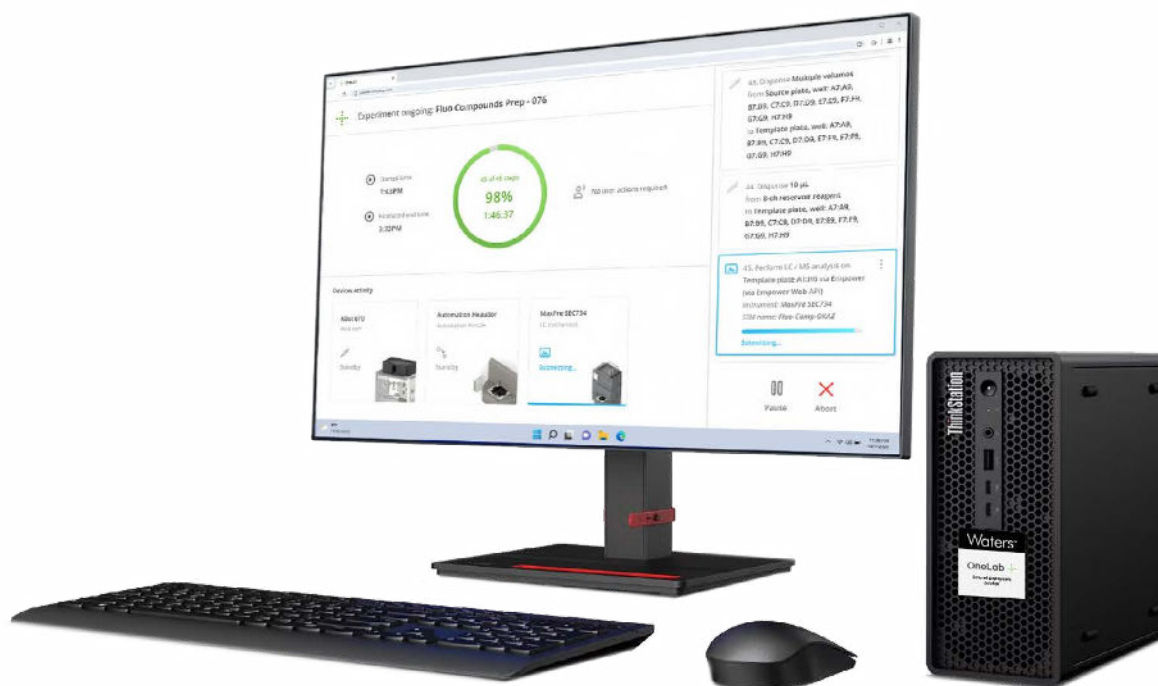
Experiment ongoing: Fluo Compounds Prep - 076

Start time
7:45PM

Anticipated end time
3:32PM

45 of 46 steps
98%
1:46:37

No user actions required

43. Dispense Multiple volumes from Source plate, well: A7:A9, B7:B9, C7:C9, D7:D9, E7:E9, F7:F9, G7:G9, H7:H9 to Template plate, well: A7:A9, B7:B9, C7:C9, D7:D9, E7:E9, F7:F9, G7:G9, H7:H9

44. Dispense 10 µL from 8-ch reservoir reagent to Template plate, well: A7:A9, B7:B9, C7:C9, D7:D9, E7:E9, F7:F9, G7:G9, H7:H9

45. Perform LC / MS analysis on Template plate A1:H9 via Empower (via Empower Web API)
Instrument: MaxPre SEC734
Sample name: Fluo-Comp-0XA2
Submitting...

Device activity

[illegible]
Standby

Automation Headder
Automation Module
Standby

MaxPre SEC734
LC Instrument
Submitting...

Pause
Abort

ThinkStation

Waters
OneLab
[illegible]